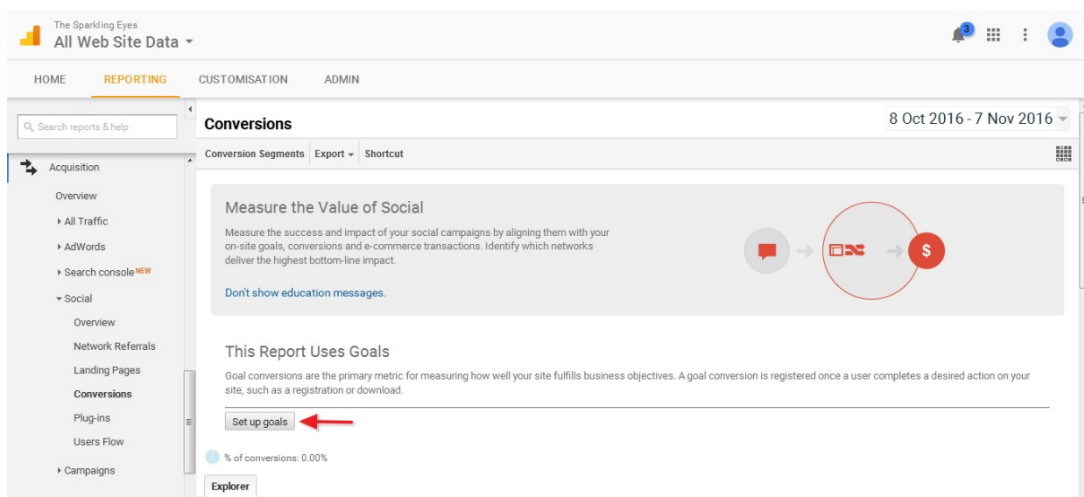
The Sparkling Eyes
All Web Site Data

3

HOME REPORTING CUSTOMISATION ADMIN

Search reports & help

Acquisition

Overview

All Traffic

AdWords

Search console NEW

Social

Overview

Network Referrals

Landing Pages

Conversions

Plug-ins

Users Flow

Campaigns

Conversions

8 Oct 2016 - 7 Nov 2016

Conversion Segments Export Shortcut

Measure the Value of Social

Measure the success and impact of your social campaigns by aligning them with your on-site goals, conversions and e-commerce transactions. Identify which networks deliver the highest bottom-line impact.

Don't show education messages.

$

This Report Uses Goals

Goal conversions are the primary metric for measuring how well your site fulfills business objectives. A goal conversion is registered once a user completes a desired action on your site, such as a registration or download.

Set up goals

% of conversions: 0.00%

Explorer